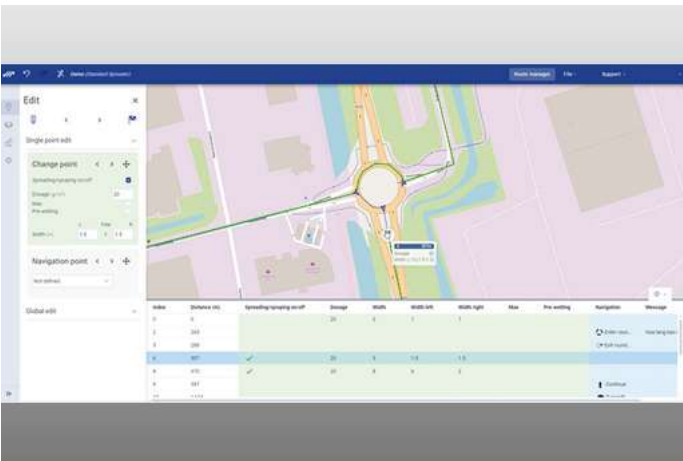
Demo (Standard Spreader)

Route manager File Support

Edit

Single point edit

Change point

Spreading/spraying on/off

Dosage g/m²

20

Max

Pre-wetting

Width (m) 1.5 3 1.5

Navigation point

Not defined

Global edit

| Index | Distance (m) | Spreading/spraying on/off | Dosage | Width | Width left | Width right | Max | Pre-wetting | Navigation | Message |
|---|---|---|---|---|---|---|---|---|---|---|
| 1 | 0 | | 20 | 3 | 1 | 1 | | | | |
| 2 | 243 | | | | | | | | Enter roun... | How long leav... |
| 3 | 299 | | | | | | | | Exit round... | |
| 4 | 307 | ✓ | 20 | 3 | 1.5 | 1.5 | | | | |
| 5 | 410 | ✓ | 20 | 8 | 6 | 2 | | | | |
| 6 | 587 | | | | | | | | Continue | |
| 7 | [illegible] | | | | | | | | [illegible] | |